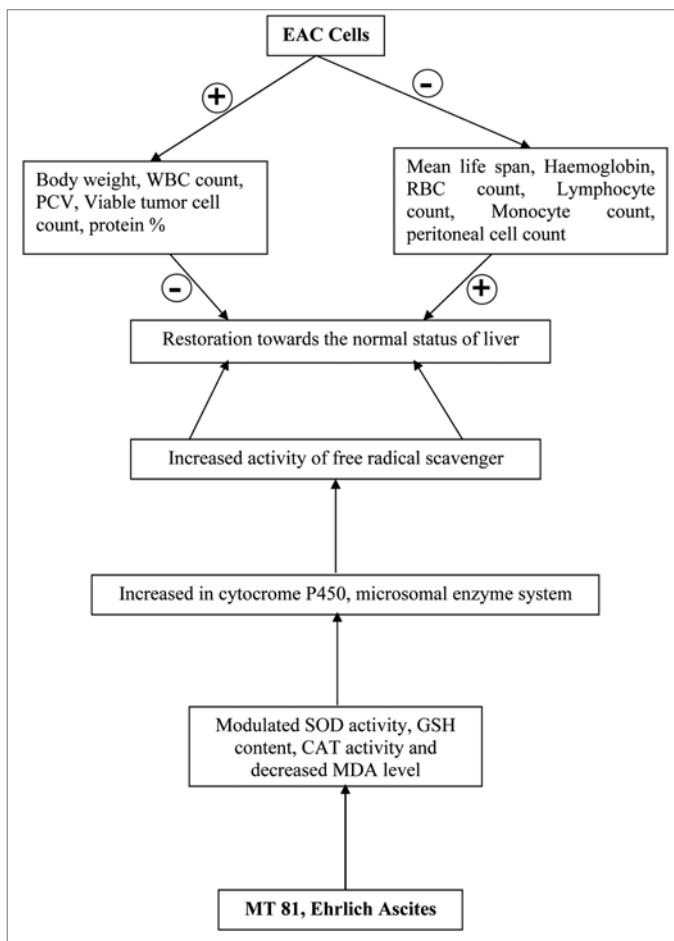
EAC Cells

+

-

Body weight, WBC count, PCV, Viable tumor cell count, protein %

Mean life span, Haemoglobin, RBC count, Lymphocyte count, Monocyte count, peritoneal cell count

-

+

Restoration towards the normal status of liver

Increased activity of free radical scavenger

Increased in cytocrome P450, microsomal enzyme system

Modulated SOD activity, GSH content, CAT activity and decreased MDA level

MT 81, Ehrlich Ascites